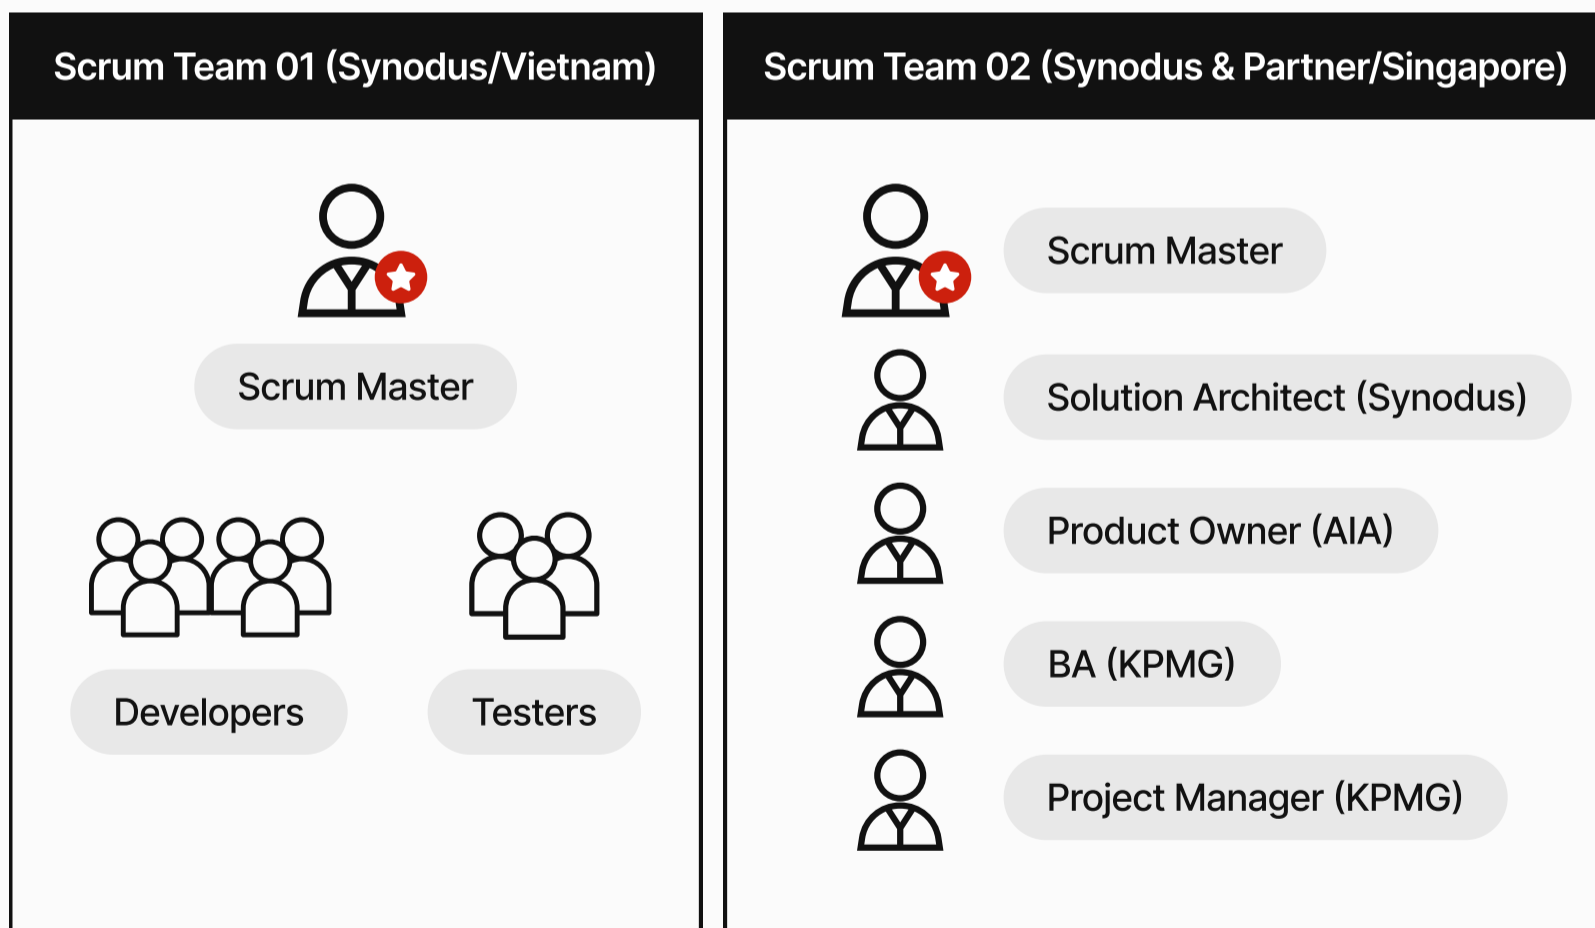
Scrum Team 01 (Synodus/Vietnam)

Scrum Master

Developers

Testers

Scrum Team 02 (Synodus & Partner/Singapore)

Scrum Master

Solution Architect (Synodus)

Product Owner (AIA)

BA (KPMG)

Project Manager (KPMG)